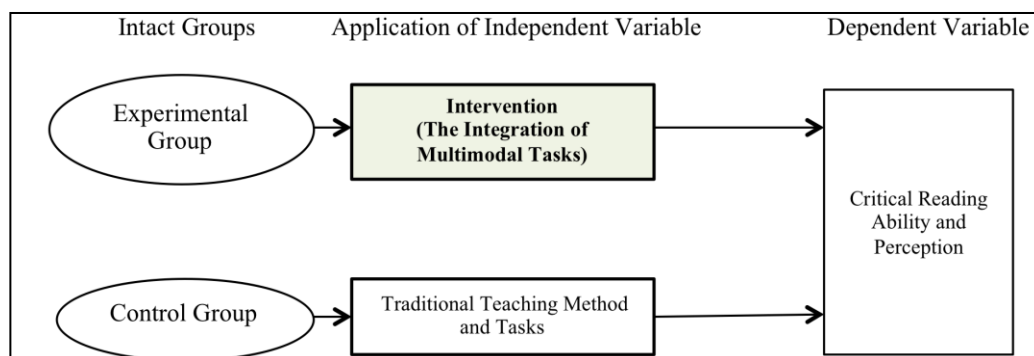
Intact Groups

Application of Independent Variable

Dependent Variable

Experimental Group

Intervention (The Integration of Multimodal Tasks)

Critical Reading Ability and Perception

Control Group

Traditional Teaching Method and Tasks